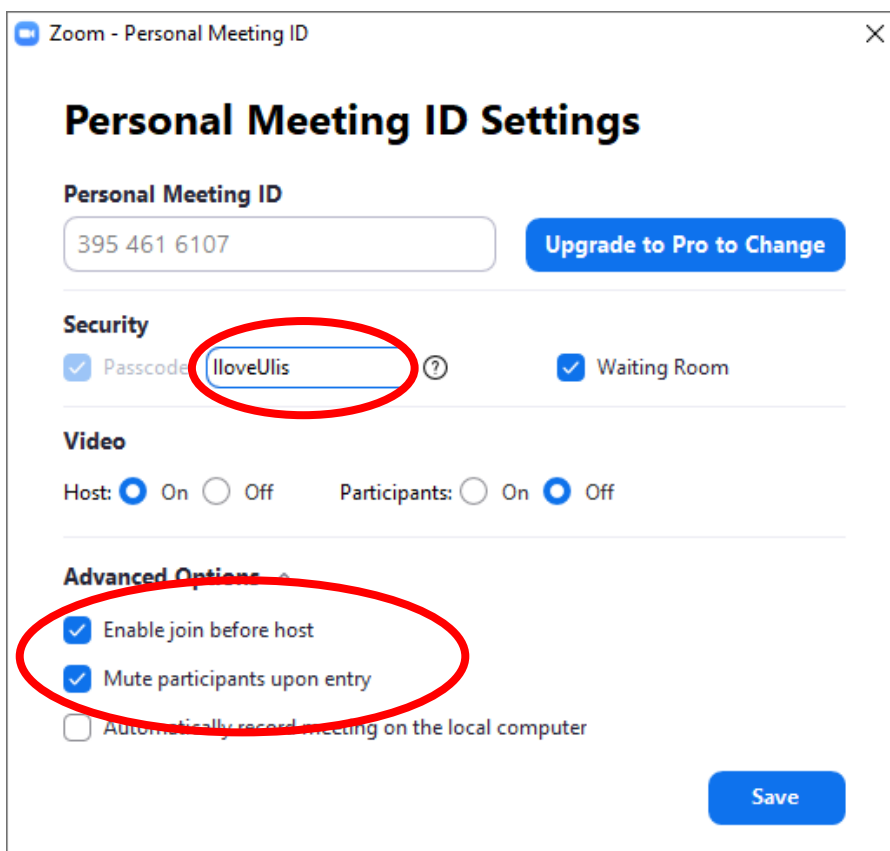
Zoom - Personal Meeting ID

Personal Meeting ID Settings

Personal Meeting ID

395 461 6107

Upgrade to Pro to Change

Security

Passcode IloveUlis

Waiting Room

Video

Host: On Off Participants: On Off

Advanced Options

Enable join before host

Mute participants upon entry

Automatically record meeting on the local computer

Save